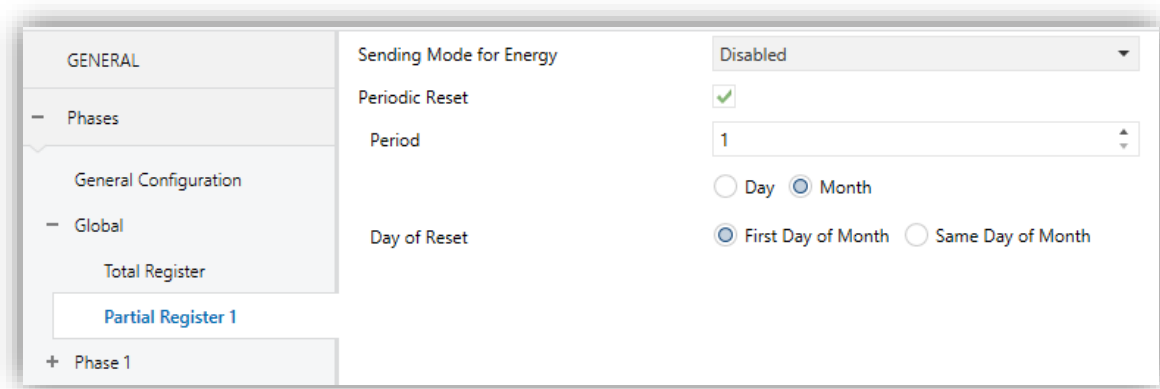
GENERAL

− Phases

General Configuration

− Global

Total Register

Partial Register 1

+ Phase 1

Sending Mode for Energy | Disabled

Periodic Reset

Period | 1

Day Month

Day of Reset | First Day of Month Same Day of Month